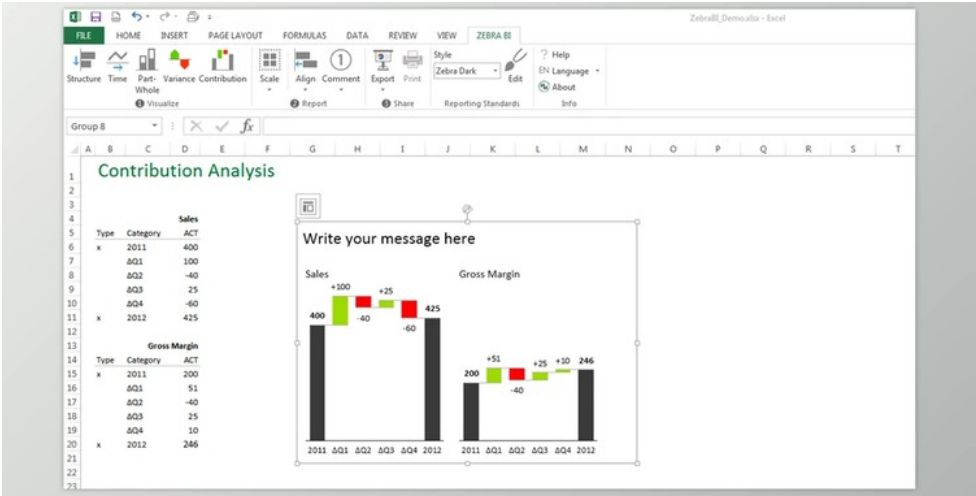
ZebraBI_Demo.xlsx - Excel

FILE HOME INSERT PAGE LAYOUT FORMULAS DATA REVIEW VIEW ZEBRA BI

Structure Time Part-Whole Variance Contribution
Visualize
Scale Align Comment
Report
Export Print
Share
Style
Zebra Dark
Edit
Reporting Standards
Help
EN Language
About
Info

Group 8

A B C D E F G H I J K L M N O P Q R S T

Contribution Analysis

| Type | Category | Sales ACT |
|---|---|---|
| x | 2011 | 400 |
| | ΔQ1 | 100 |
| | ΔQ2 | -40 |
| | ΔQ3 | 25 |
| | ΔQ4 | -60 |
| x | 2012 | 425 |

| Type | Category | Gross Margin ACT |
|---|---|---|
| x | 2011 | 200 |
| | ΔQ1 | 51 |
| | ΔQ2 | -40 |
| | ΔQ3 | 25 |
| | ΔQ4 | 10 |
| x | 2012 | 246 |

Write your message here

Sales
400 +100 -40 +25 -60 425
2011 ΔQ1 ΔQ2 ΔQ3 ΔQ4 2012

Gross Margin
200 +51 -40 +25 +10 246
2011 ΔQ1 ΔQ2 ΔQ3 ΔQ4 2012